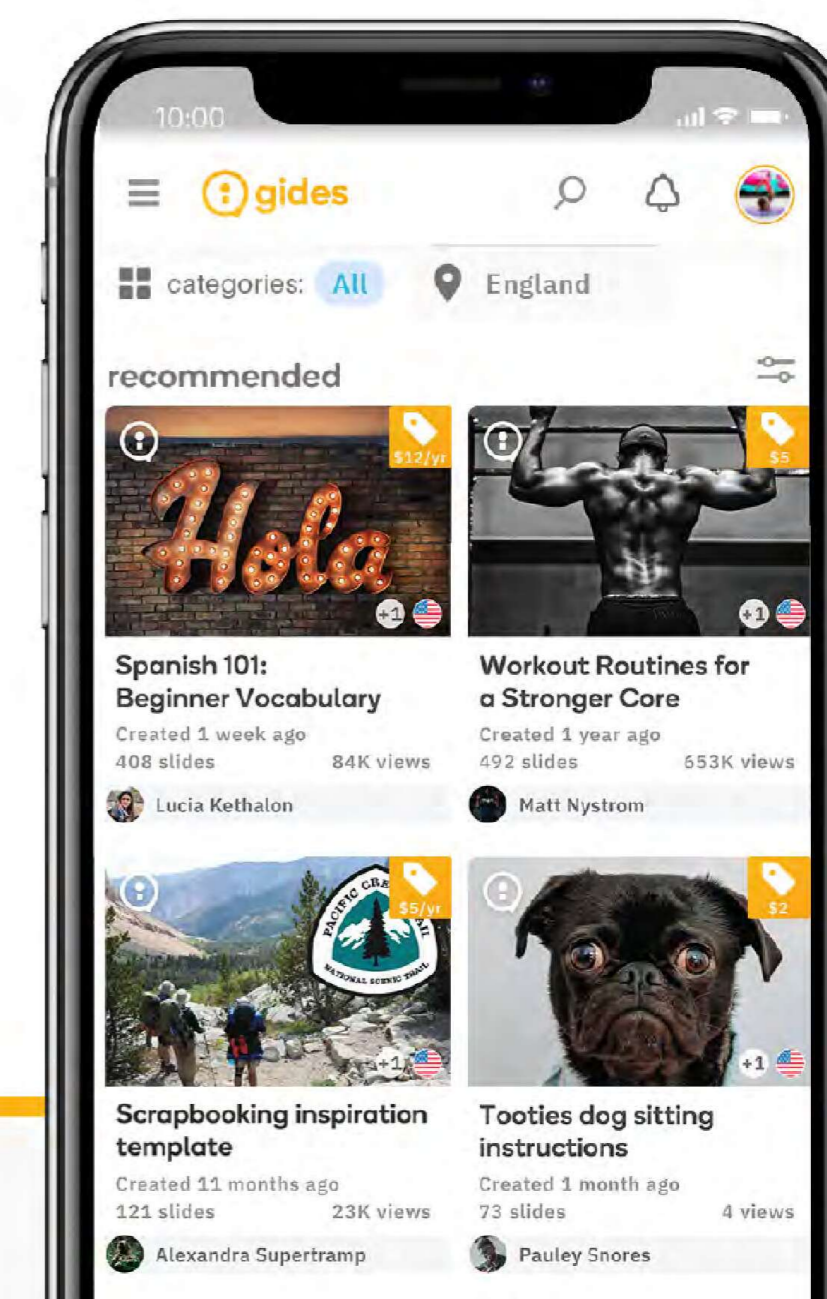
10:00

gides

categories: All

England

recommended

$12/yr

Hola

+1

Spanish 101: Beginner Vocabulary

Created 1 week ago

408 slides

84K views

Lucia Kethalon

$5

+1

Workout Routines for a Stronger Core

Created 1 year ago

492 slides

653K views

Matt Nystrom

$5/yr

PACIFIC CREST TRAIL

NATIONAL SCENIC TRAIL

+1

Scrapbooking inspiration template

Created 11 months ago

121 slides

23K views

Alexandra Supertramp

$2

+1

Tooties dog sitting instructions

Created 1 month ago

73 slides

4 views

Pauley Snores